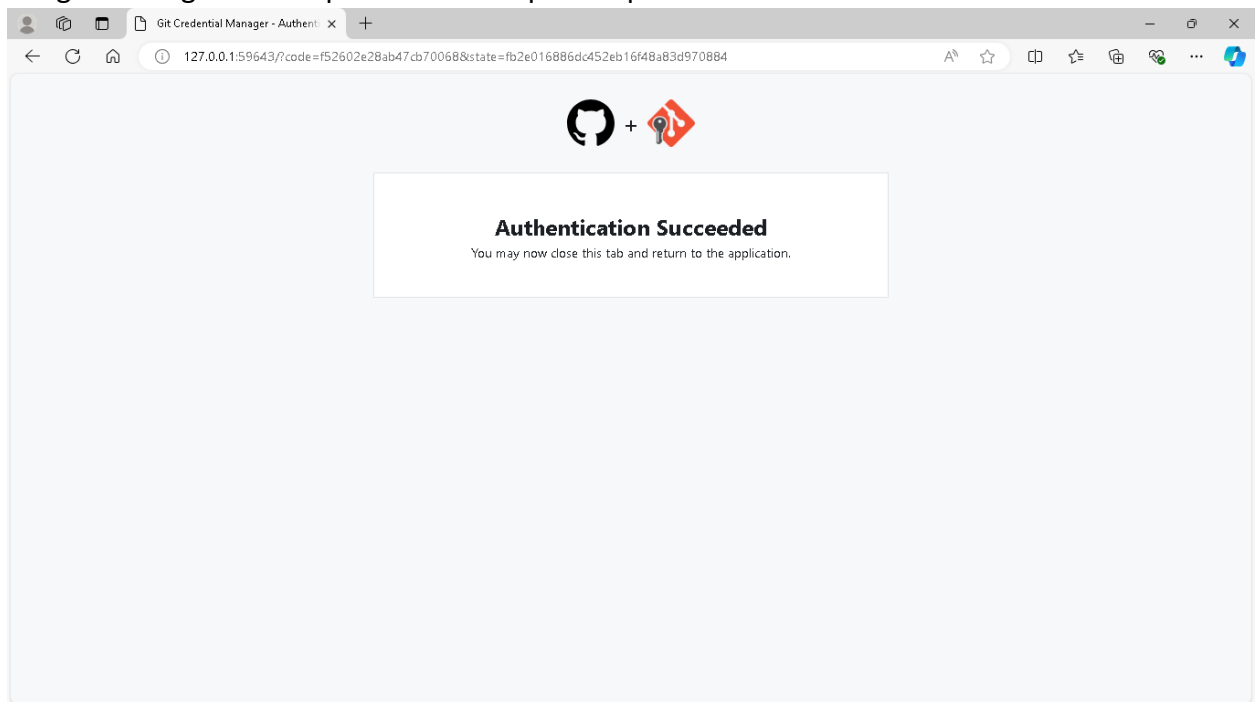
Git Credential Manager - Authent

127.0.0.1:59643/?code=f52602e28ab47cb70068&state=fb2e016886dc452eb16f48a83d970884

+

Authentication Succeeded

You may now close this tab and return to the application.